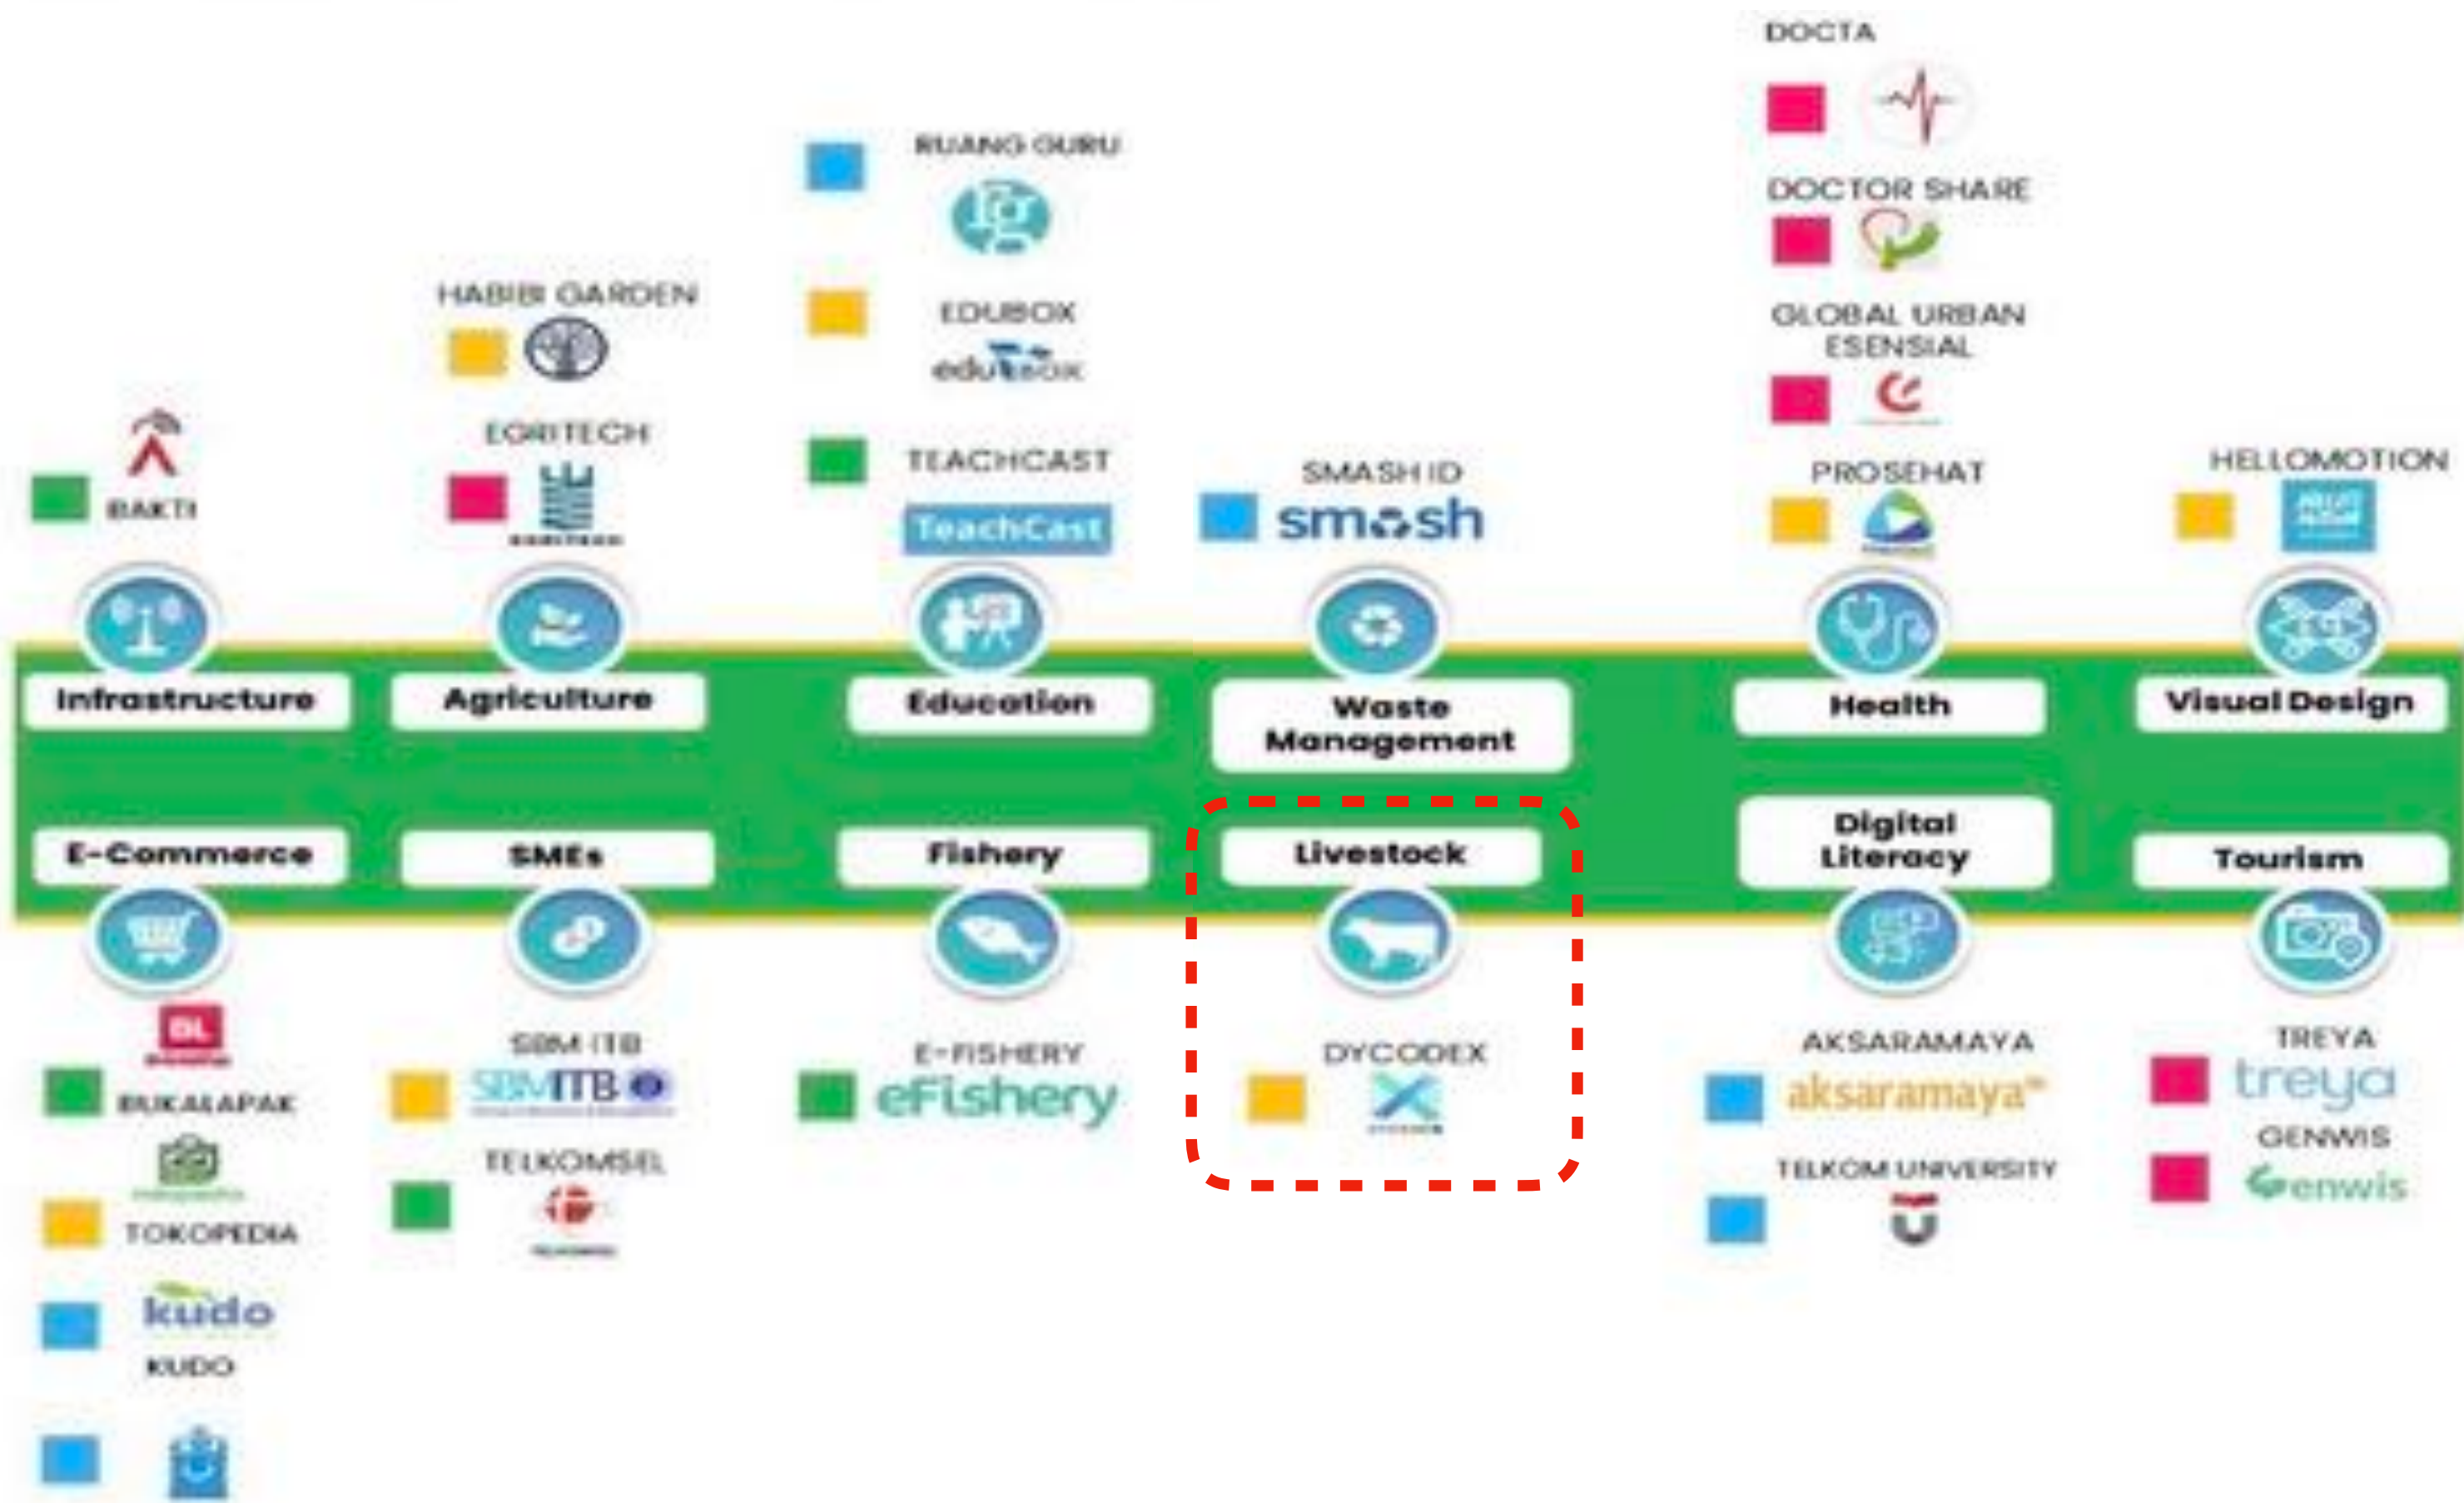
DOCTA

DOCTOR SHARE

GLOBAL URBAN ESENSIAL

RUANG GURU

EDUBOX

edubox

TEACHCAST

TeachCast

HABIBI GARDEN

EDRITECH

BAKTI

SMASH ID

smash

PROSEHAT

HELLOMOTION

Infrastructure

Agriculture

Education

Waste Management

Health

Visual Design

E-Commerce

SMEs

Fishery

Livestock

Digital Literacy

Tourism

BL

BUKALAPAK

TOKOPEDIA

kudo

KUDO

SBM ITB

SBMITB

TELKOMSEL

E-FISHERY

eFishery

DYCODEX

AKSARAMAYA

aksaramaya

TELKOM UNIVERSITY

TREYA

treya

GENWIS

Genwis